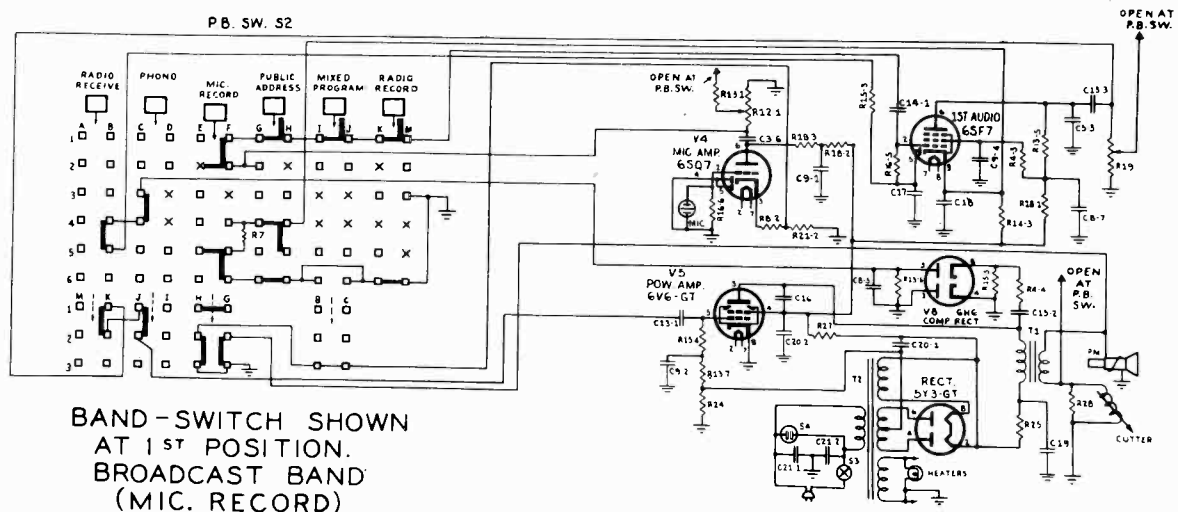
P.B. SW. S2

OPEN AT P.B. SW.

RADIO RECEIVE

PHONO

MIC. RECORD

PUBLIC ADDRESS

MIXED PROGRAM

RADIO RECORD

A B C D E F G H I J K M

1 2 3 4 5 6

R7

OPEN AT P.B. SW.

R13 1

R12 1

V4 MIC AMP 6SQ7

C3 6

R18 3

R18 2

C9 1

R16 6

MIC

R8 2

R21 2

R15 3

C14 1

1ST AUDIO 6SF7

C9 4

R6 5

C17

C18

R4 3

R13 5

R18 1

R14 3

C13 3

C5 3

R19

C8 7

M K J I H G

1 2 3

B C

V5 POW. AMP. 6V6-GT

C16

C13 1

R15 4

C9 2

R13 7

R24

C20 2

R27

C8 3

R13 6

R15 5

V8 6H6 COMP. RECT

R4 4

C15 2

OPEN AT P.B. SW.

T1

PM

R28

CUTTER

C20 1

T2

RECT. 5Y3-GT

S4

C21 2

C21 1

S3

HEATERS

R25

C19

BAND-SWITCH SHOWN AT 1ST POSITION. BROADCAST BAND (MIC. RECORD)